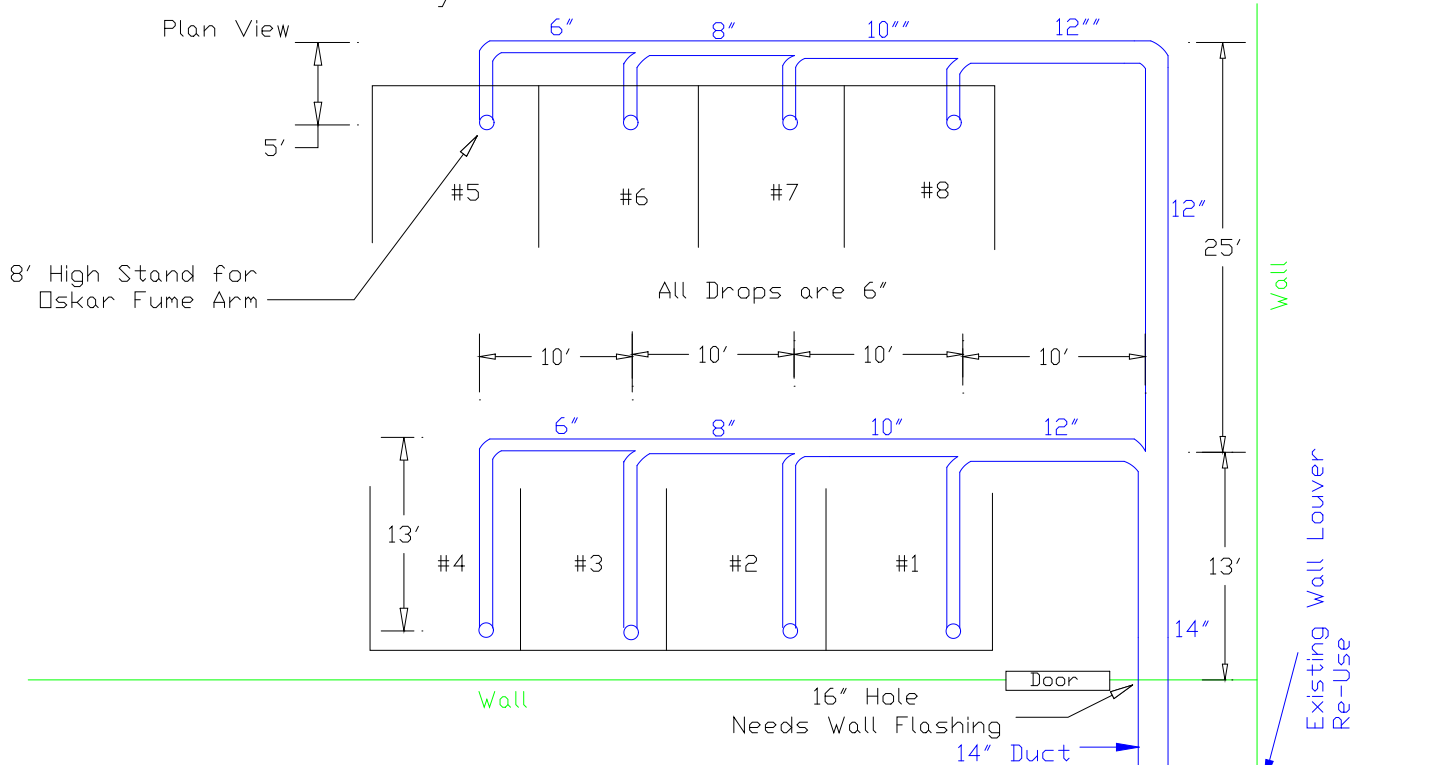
Plan View

6″ 8″ 10″″ 12″″

5′

#5 #6 #7 #8

12″

25′

Wall

8′ High Stand for Oskar Fume Arm

All Drops are 6″

10′ 10′ 10′ 10′

6″ 8″ 10″ 12″

13′

#4 #3 #2 #1

13′

14″

Existing Wall Louver Re-Use

Door

Wall

16″ Hole Needs Wall Flashing

14″ Duct